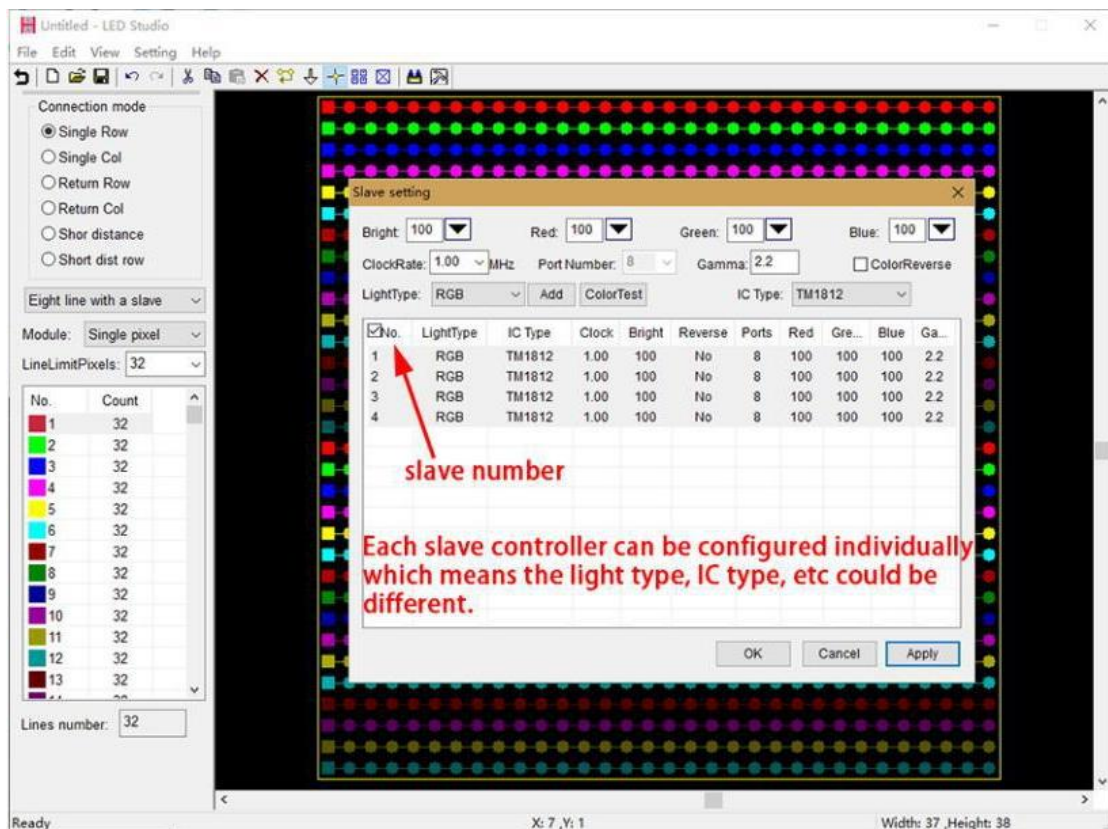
Untitled - LED Studio

File Edit View Setting Help

Connection mode
Single Row
Single Col
Return Row
Return Col
Shor distance
Short dist row

Eight line with a slave

Module: Single pixel

LineLimitPixels: 32

| No. | Count |
|---|---|
| 1 | 32 |
| 2 | 32 |
| 3 | 32 |
| 4 | 32 |
| 5 | 32 |
| 6 | 32 |
| 7 | 32 |
| 8 | 32 |
| 9 | 32 |
| 10 | 32 |
| 11 | 32 |
| 12 | 32 |
| 13 | 32 |

Lines number: 32

Slave setting

Bright: 100 Red: 100 Green: 100 Blue: 100

ClockRate: 1.00 MHz Port Number: 8 Gamma: 2.2 ColorReverse

LightType: RGB Add ColorTest IC Type: TM1812

| No. | LightType | IC Type | Clock | Bright | Reverse | Ports | Red | Gre... | Blue | Ga... |
|---|---|---|---|---|---|---|---|---|---|---|
| 1 | RGB | TM1812 | 1.00 | 100 | No | 8 | 100 | 100 | 100 | 2.2 |
| 2 | RGB | TM1812 | 1.00 | 100 | No | 8 | 100 | 100 | 100 | 2.2 |
| 3 | RGB | TM1812 | 1.00 | 100 | No | 8 | 100 | 100 | 100 | 2.2 |
| 4 | RGB | TM1812 | 1.00 | 100 | No | 8 | 100 | 100 | 100 | 2.2 |

slave number

Each slave controller can be configured individually which means the light type, IC type, etc could be different.

OK Cancel Apply

Ready X: 7 ,Y: 1 Width: 37 ,Height: 38